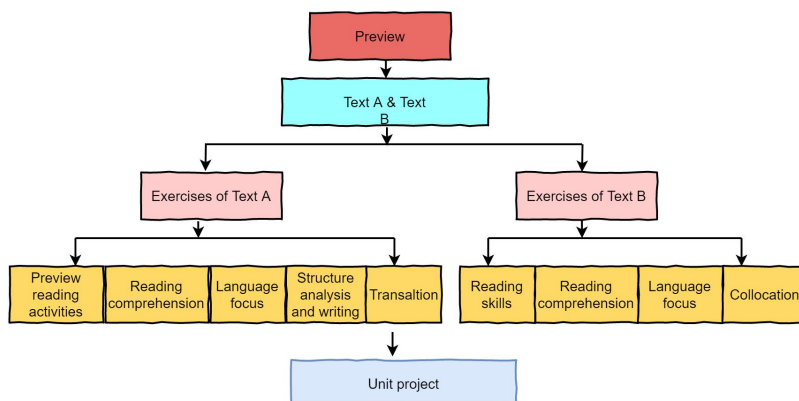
Preview

Text A & Text B

Exercises of Text A

Preview reading activities

Reading comprehension

Language focus

Structure analysis and writing

Transaltion

Exercises of Text B

Reading skills

Reading comprehension

Language focus

Collocation

Unit project